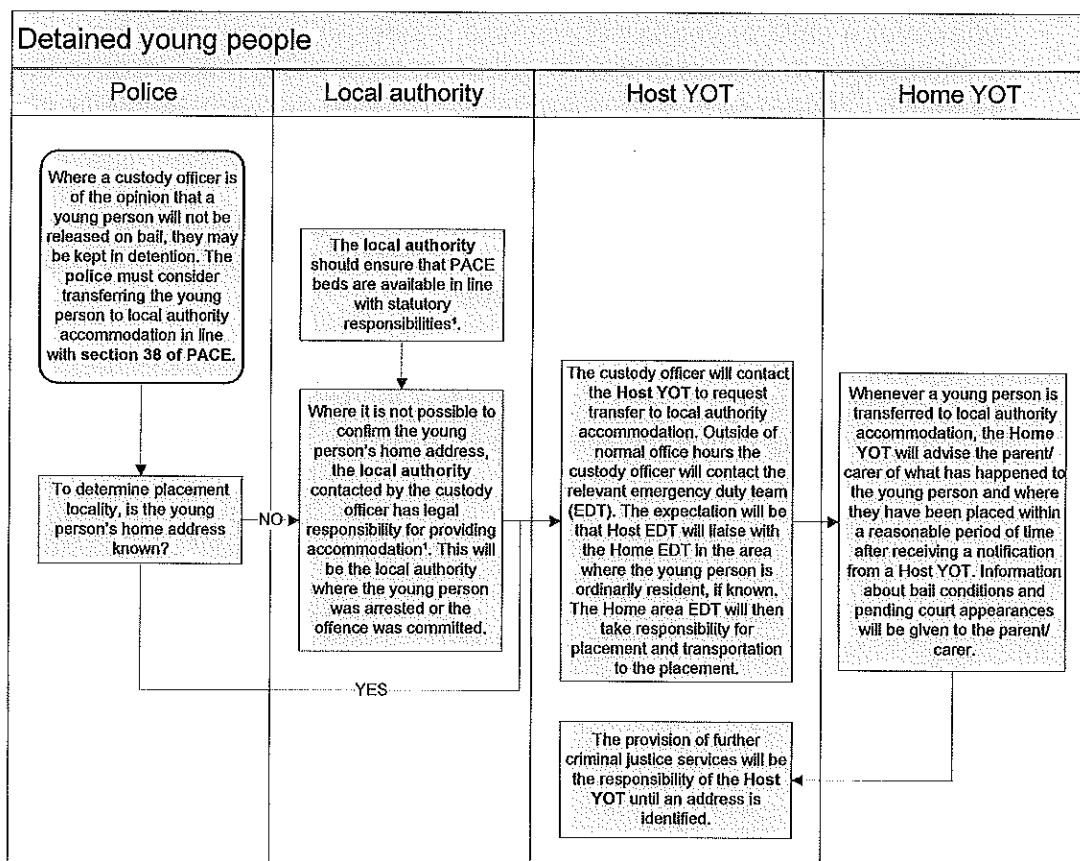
Detained young people

Police

Local authority

Host YOT

Home YOT

Where a custody officer is of the opinion that a young person will not be released on bail, they may be kept in detention. The police must consider transferring the young person to local authority accommodation in line with section 38 of PACE.

To determine placement locality, is the young person's home address known?

NO

YES

The local authority should ensure that PACE beds are available in line with statutory responsibilities¹.

Where it is not possible to confirm the young person's home address, the local authority contacted by the custody officer has legal responsibility for providing accommodation¹. This will be the local authority where the young person was arrested or the offence was committed.

The custody officer will contact the Host YOT to request transfer to local authority accommodation. Outside of normal office hours the custody officer will contact the relevant emergency duty team (EDT). The expectation will be that Host EDT will liaise with the Home EDT in the area where the young person is ordinarily resident, if known. The Home area EDT will then take responsibility for placement and transportation to the placement.

The provision of further criminal justice services will be the responsibility of the Host YOT until an address is identified.

Whenever a young person is transferred to local authority accommodation, the Home YOT will advise the parent/ carer of what has happened to the young person and where they have been placed within a reasonable period of time after receiving a notification from a Host YOT. Information about bail conditions and pending court appearances will be given to the parent/ carer.